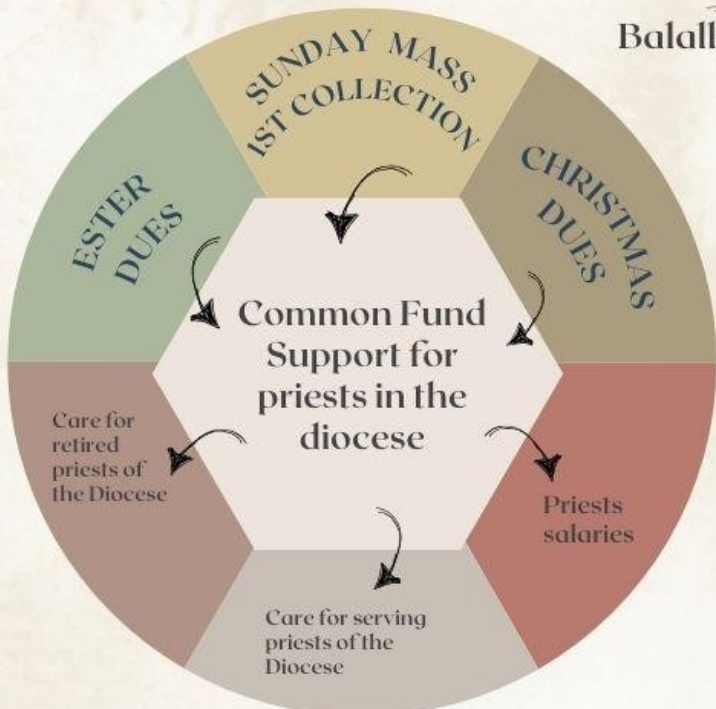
Balall

SUNDAY MASS
1ST COLLECTION

CHRISTMAS DUES

ESTER DUES

Common Fund Support for priests in the diocese

Care for retired priests of the Diocese

Priests salaries

Care for serving priests of the Diocese